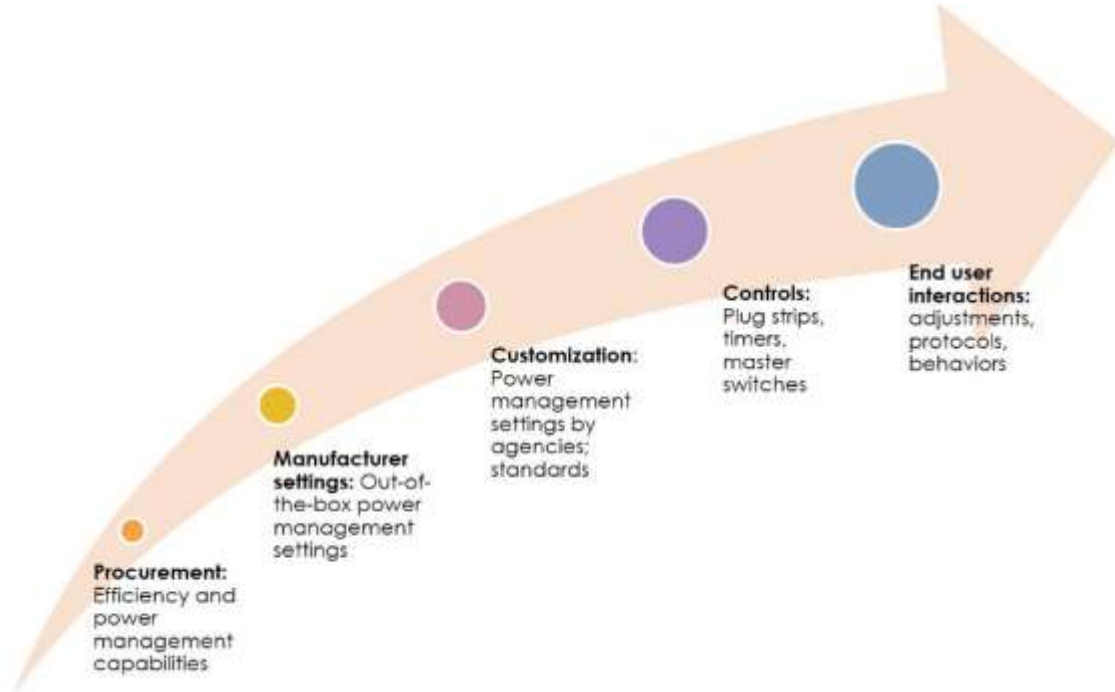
Procurement: Efficiency and power management capabilities

Manufacturer settings: Out-of-the-box power management settings

Customization: Power management settings by agencies; standards

Controls: Plug strips, timers, master switches

End user interactions: adjustments, protocols, behaviors